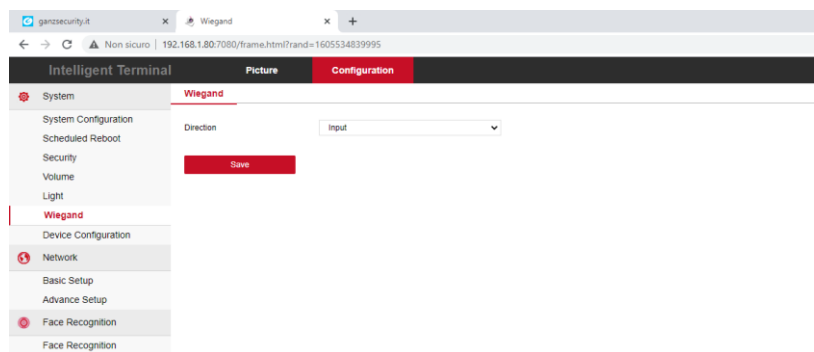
ganzsecurity.it ×
Wiegand ×
+

Non sicuro | 192.168.1.80:7080/frame.html?rand=1605534839995

Intelligent Terminal
Picture
Configuration

System
System Configuration
Scheduled Reboot
Security
Volume
Light
Wiegand
Device Configuration
Network
Basic Setup
Advance Setup
Face Recognition
Face Recognition

Wiegand

Direction
Input

Save